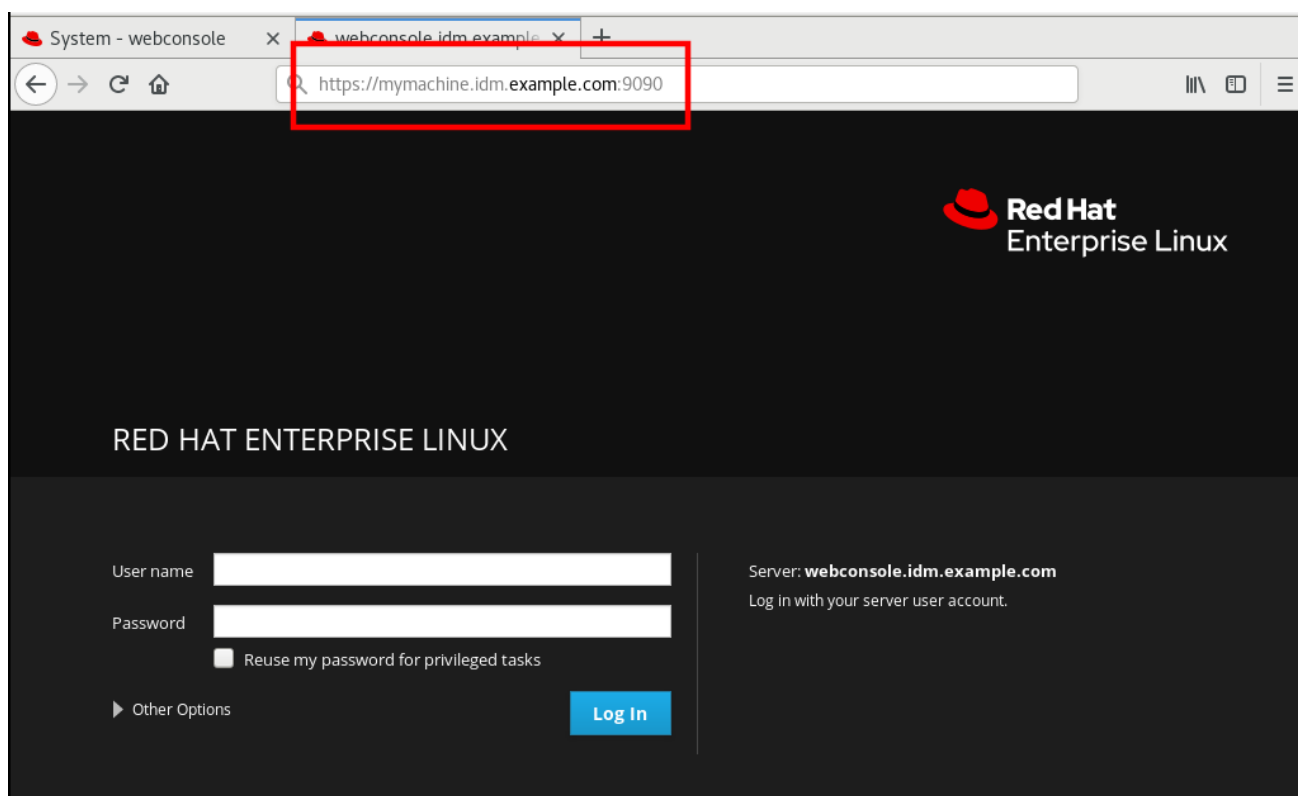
System - webconsole ×
webconsole.idm.example ×
+

https://mymachine.idm.example.com:9090

Red Hat
Enterprise Linux

RED HAT ENTERPRISE LINUX

User name

Password

Reuse my password for privileged tasks

Other Options

Log In

Server: **webconsole.idm.example.com**

Log in with your server user account.